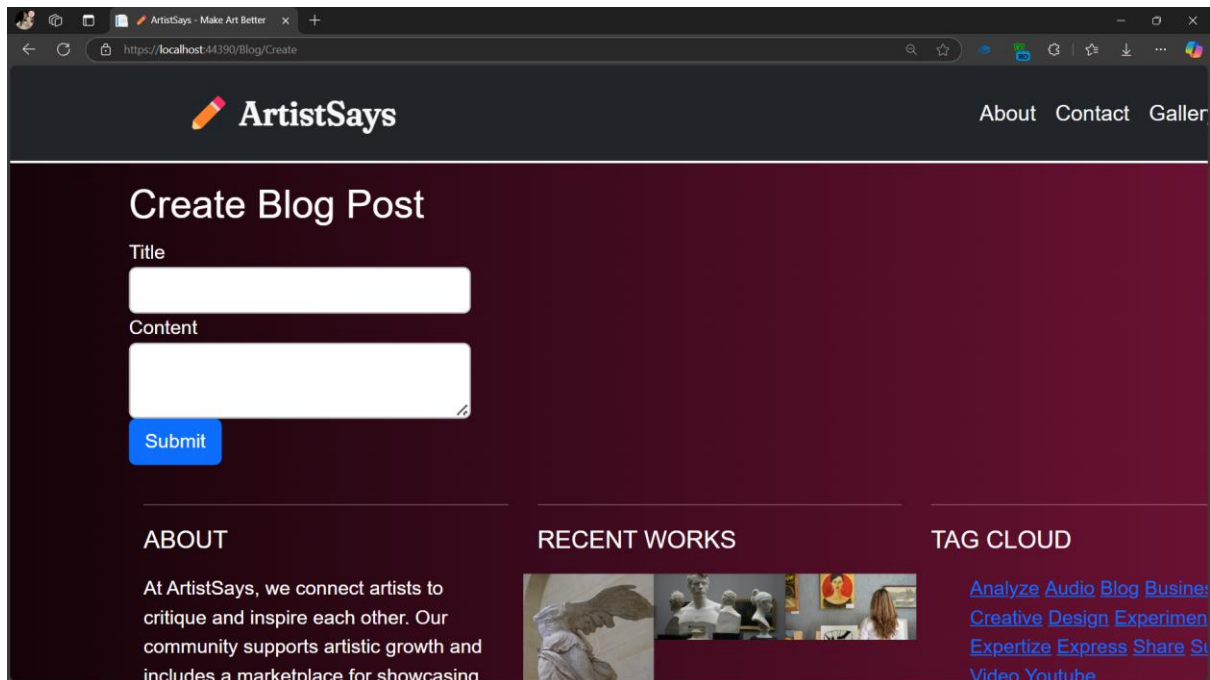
ArtistSays - Make Art Better ×

https://localhost:44390/Blog/Create

ArtistSays

About Contact Galler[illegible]

Create Blog Post

Title

Content

Submit

ABOUT

At ArtistSays, we connect artists to critique and inspire each other. Our community supports artistic growth and includes a marketplace for showcasing

RECENT WORKS

TAG CLOUD

Analyze Audio Blog Busine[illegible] Creative Design Experimen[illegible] Expertize Express Share S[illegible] Video Youtube